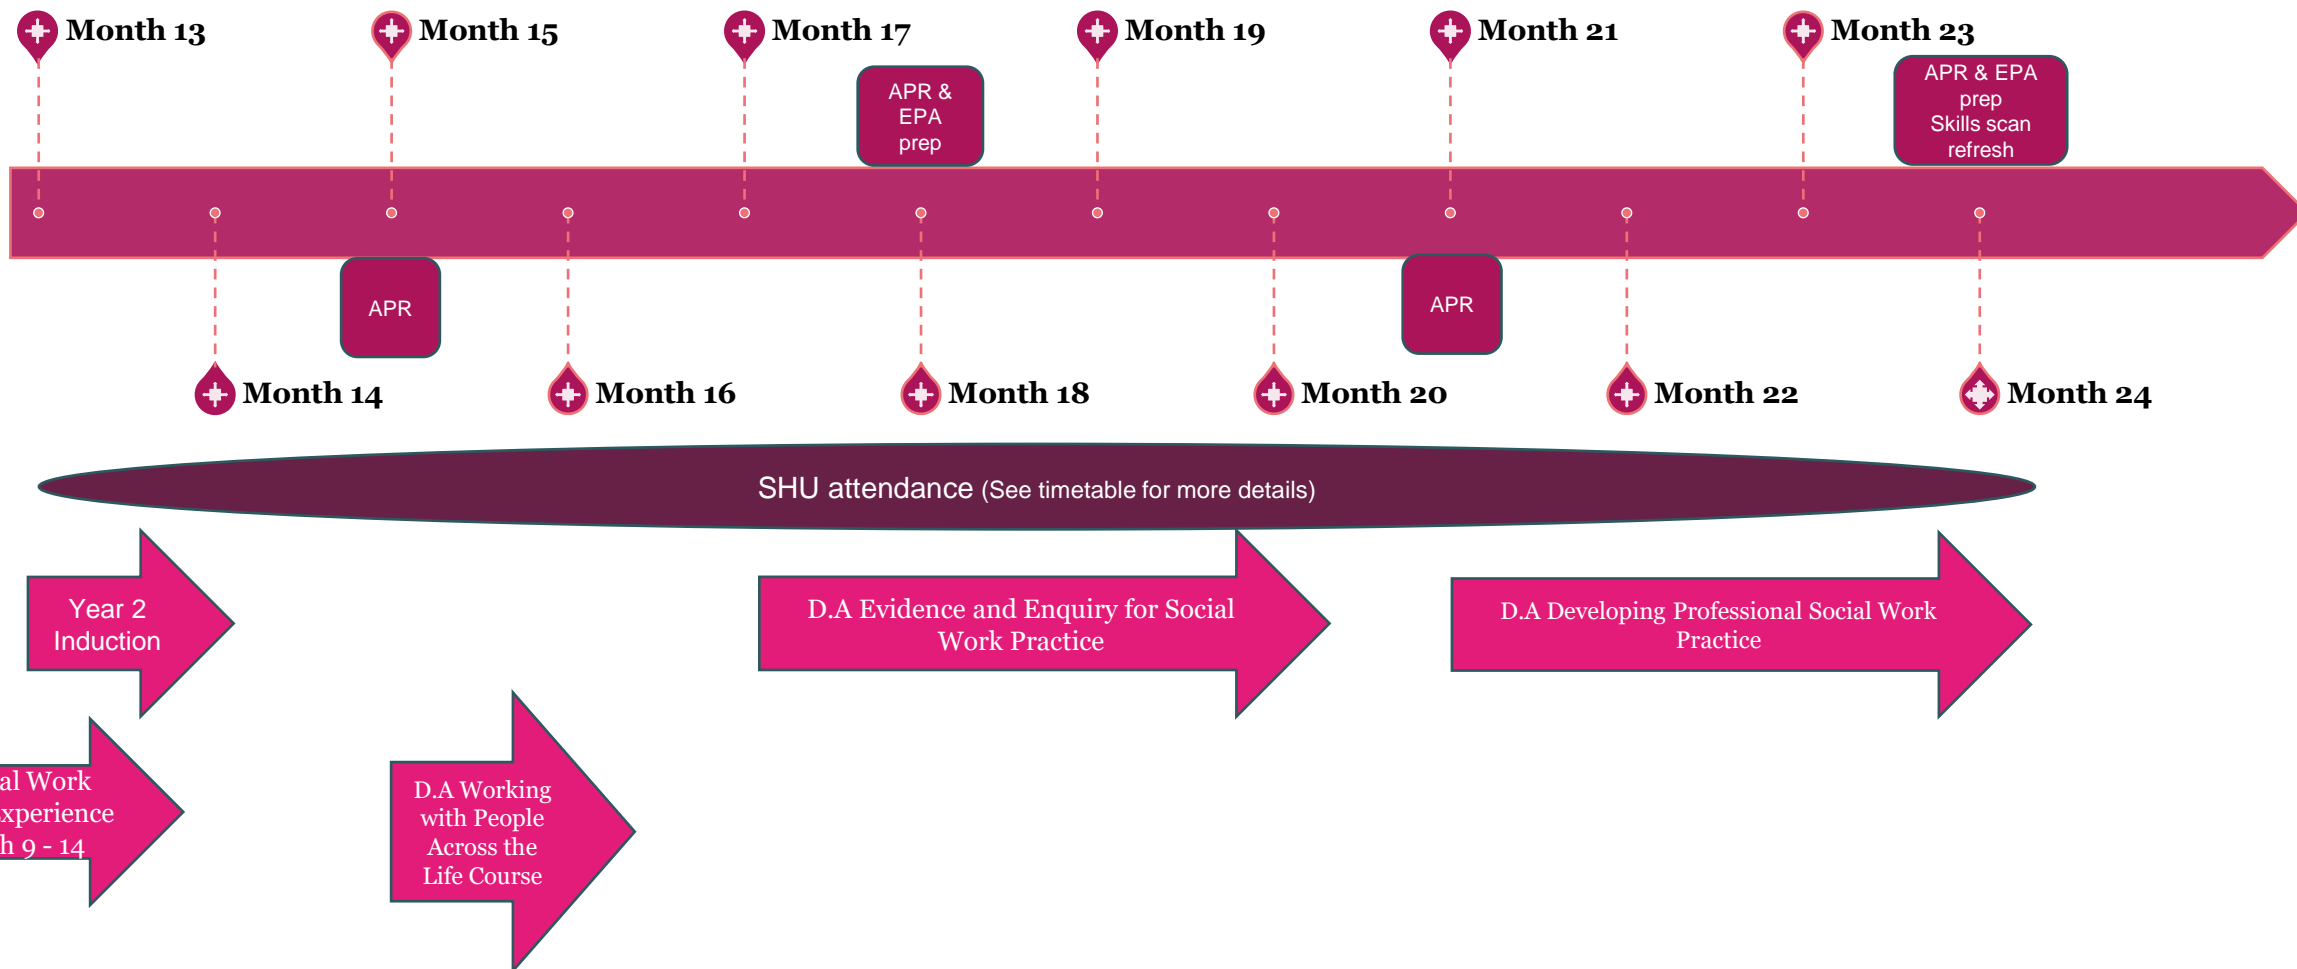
Month 13

Month 15

Month 17

APR & EPA prep

Month 19

Month 21

Month 23

APR & EPA prep Skills scan refresh

APR

APR

Month 14

Month 16

Month 18

Month 20

Month 22

Month 24

SHU attendance (See timetable for more details)

Year 2 Induction

D.A Evidence and Enquiry for Social Work Practice

D.A Developing Professional Social Work Practice

al Work xperience h 9 - 14

D.A Working with People Across the Life Course